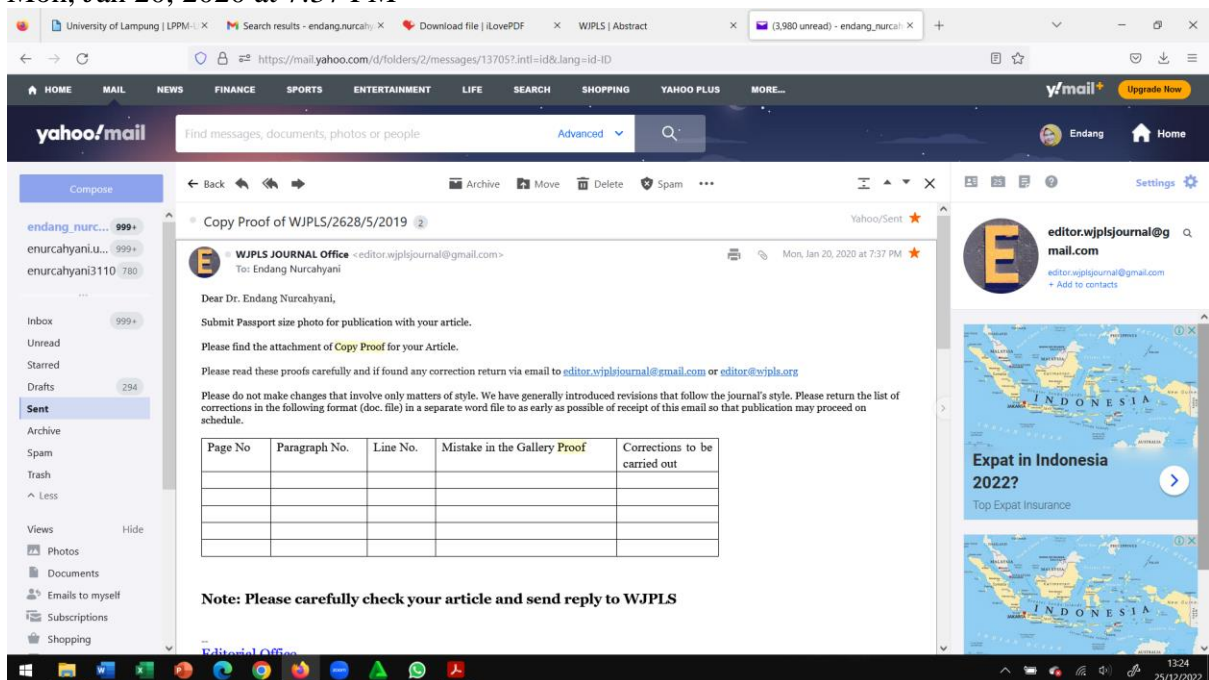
Mon, Jan 20, 2020 at 7:37 PM

University of Lampung | LPPM-U × Search results - endang.nurcahy × Download file | iLovePDF × WJPLS | Abstract × (3,980 unread) - endang_nurcah ×

https://mail.yahoo.com/d/folders/2/messages/13705?.intl=id&.lang=id-ID

HOME MAIL NEWS FINANCE SPORTS ENTERTAINMENT LIFE SEARCH SHOPPING YAHOO PLUS MORE... y!mail+ Upgrade Now

yahoo!mail Find messages, documents, photos or people Advanced Endang Home

Compose

endang_nurc... 999+
enurcahyani.u... 999+
enurcahyani3110 780

Inbox 999+
Unread
Starred
Drafts 294
Sent
Archive
Spam
Trash
^ Less

Views Hide
Photos
Documents
Emails to myself
Subscriptions
Shopping

← Back Archive Move Delete Spam ••• Settings

Copy Proof of WJPLS/2628/5/2019 2 Yahoo/Sent

WJPLS JOURNAL Office <editor.wjplsjournal@gmail.com>
To: Endang Nurcahyani
Mon, Jan 20, 2020 at 7:37 PM

Dear Dr. Endang Nurcahyani,

Submit Passport size photo for publication with your article.

Please find the attachment of Copy Proof for your Article.

Please read these proofs carefully and if found any correction return via email to editor.wjplsjournal@gmail.com or editor@wjpls.org

Please do not make changes that involve only matters of style. We have generally introduced revisions that follow the journal's style. Please return the list of corrections in the following format (doc. file) in a separate word file to as early as possible of receipt of this email so that publication may proceed on schedule.

| Page No | Paragraph No. | Line No. | Mistake in the Gallery Proof | Corrections to be carried out |
|---|---|---|---|---|
| | | | | |
| | | | | |
| | | | | |
| | | | | |
| | | | | |

Note: Please carefully check your article and send reply to WJPLS

--
Editorial Office

editor.wjplsjournal@gmail.com
editor.wjplsjournal@gmail.com
+ Add to contacts

INDONESIA
Expat in Indonesia 2022?
Top Expat Insurance

INDONESIA

13:24
25/12/2022